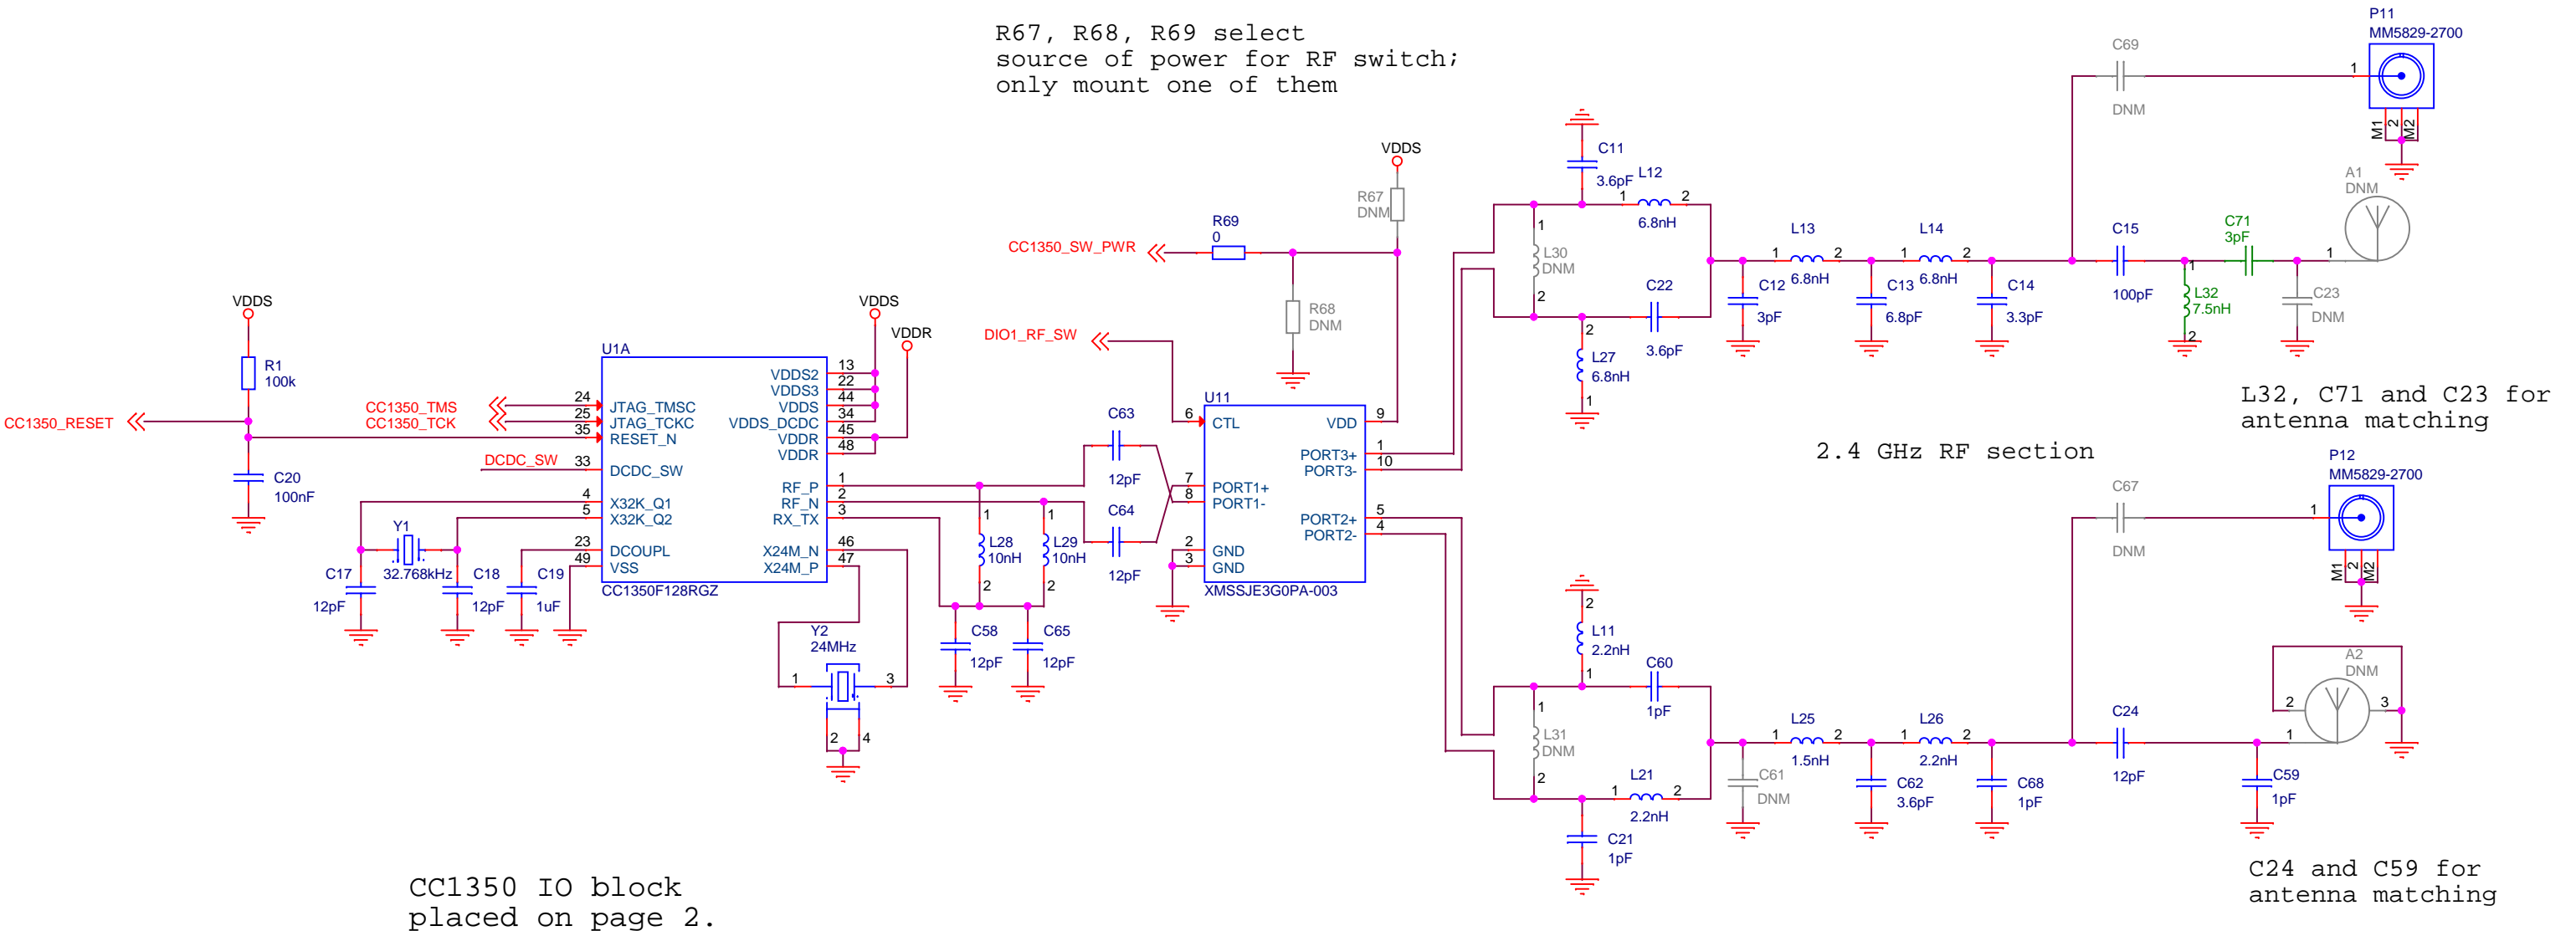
R67, R68, R69 select
source of power for RF switch;
only mount one of them

P11
MM5829-2700
C69
DNM
1
M1 2 M2

VDDS
R67
DNM
C11
3.6pF
L12
1 2
6.8nH
R69
0
CC1350_SW_PWR
L30
DNM
1
2
L13
1 2
6.8nH
L14
1 2
6.8nH
C15
100pF
C71
3pF
A1
DNM
1
L32
7.5nH
1
2
C23
DNM
C12
3pF
C13
6.8pF
C14
3.3pF
C22
3.6pF
R68
DNM
L27
6.8nH
2
1

VDDS
R1
100k
CC1350_RESET
C20
100nF
U1A
VDDS
VDDR
DIO1_RF_SW
CC1350_TMS
CC1350_TCK
24
25
35
JTAG_TMSC
JTAG_TCKC
RESET_N
VDDS2
VDDS3
VDDS
VDDS_DCDC
VDDR
VDDR
13
22
44
34
45
48
DCDC_SW
33
DCDC_SW
4
5
X32K_Q1
X32K_Q2
RF_P
RF_N
RX_TX
1
2
3
Y1
32.768kHz
C17
12pF
C18
12pF
C19
1uF
23
49
DCOUPL
VSS
X24M_N
X24M_P
46
47
CC1350F128RGZ
C63
12pF
C64
12pF
L28
10nH
L29
10nH
1
2
1
2
C58
12pF
C65
12pF
Y2
24MHz
1
3
2
4
U11
6
CTL
VDD
9
7
8
PORT1+
PORT1-
PORT3+
PORT3-
1
10
PORT2+
PORT2-
5
4
2
3
GND
GND
XMSSJE3G0PA-003

L32, C71 and C23 for
antenna matching

2.4 GHz RF section

P12
MM5829-2700
C67
DNM
1
M1 2 M2
L11
2.2nH
2
1
C60
1pF
L31
DNM
1
2
L25
1 2
1.5nH
L26
1 2
2.2nH
C24
12pF
A2
DNM
2
3
1
C59
1pF
C61
DNM
C62
3.6pF
C68
1pF
L21
1 2
2.2nH
C21
1pF

CC1350 IO block
placed on page 2.

C24 and C59 for
antenna matching